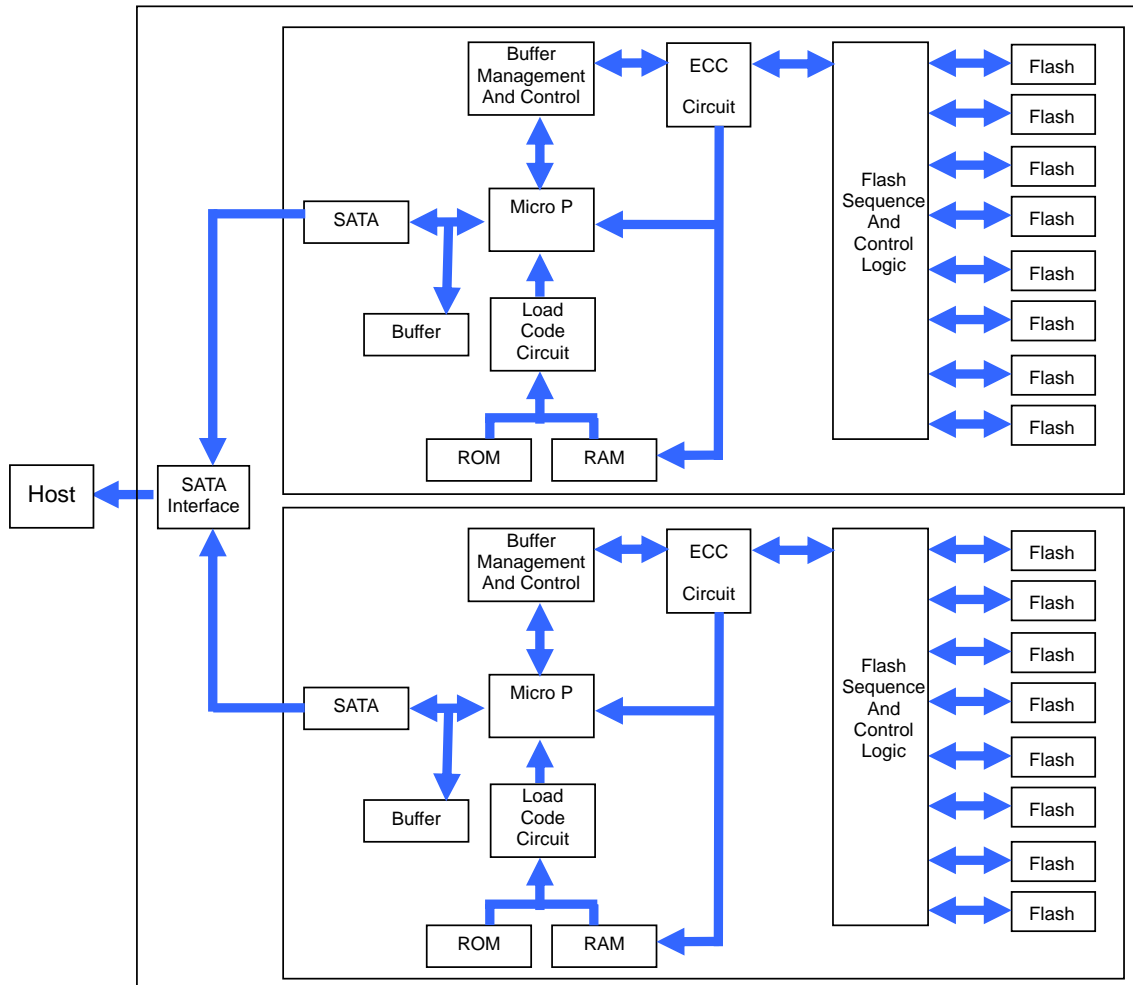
Buffer Management And Control

ECC

Circuit

Flash
Flash
Flash
Flash
Flash
Flash
Flash
Flash

Flash Sequence And Control Logic

SATA

Micro P

Buffer

Load Code Circuit

ROM

RAM

Host

SATA Interface

Buffer Management And Control

ECC

Circuit

Flash
Flash
Flash
Flash
Flash
Flash
Flash
Flash

Flash Sequence And Control Logic

SATA

Micro P

Buffer

Load Code Circuit

ROM

RAM